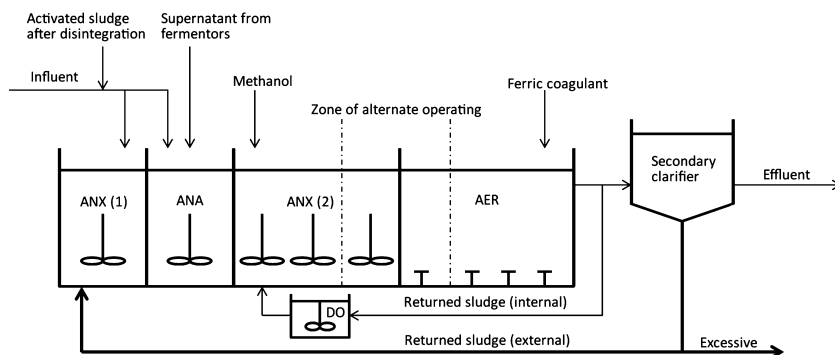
Activated sludge after disintegration

Supernatant from fermentors

Influent

Methanol

Zone of alternate operating

Ferric coagulant

ANX (1)

ANA

ANX (2)

AER

Secondary clarifier

Effluent

DO

Returned sludge (internal)

Returned sludge (external)

Excessive